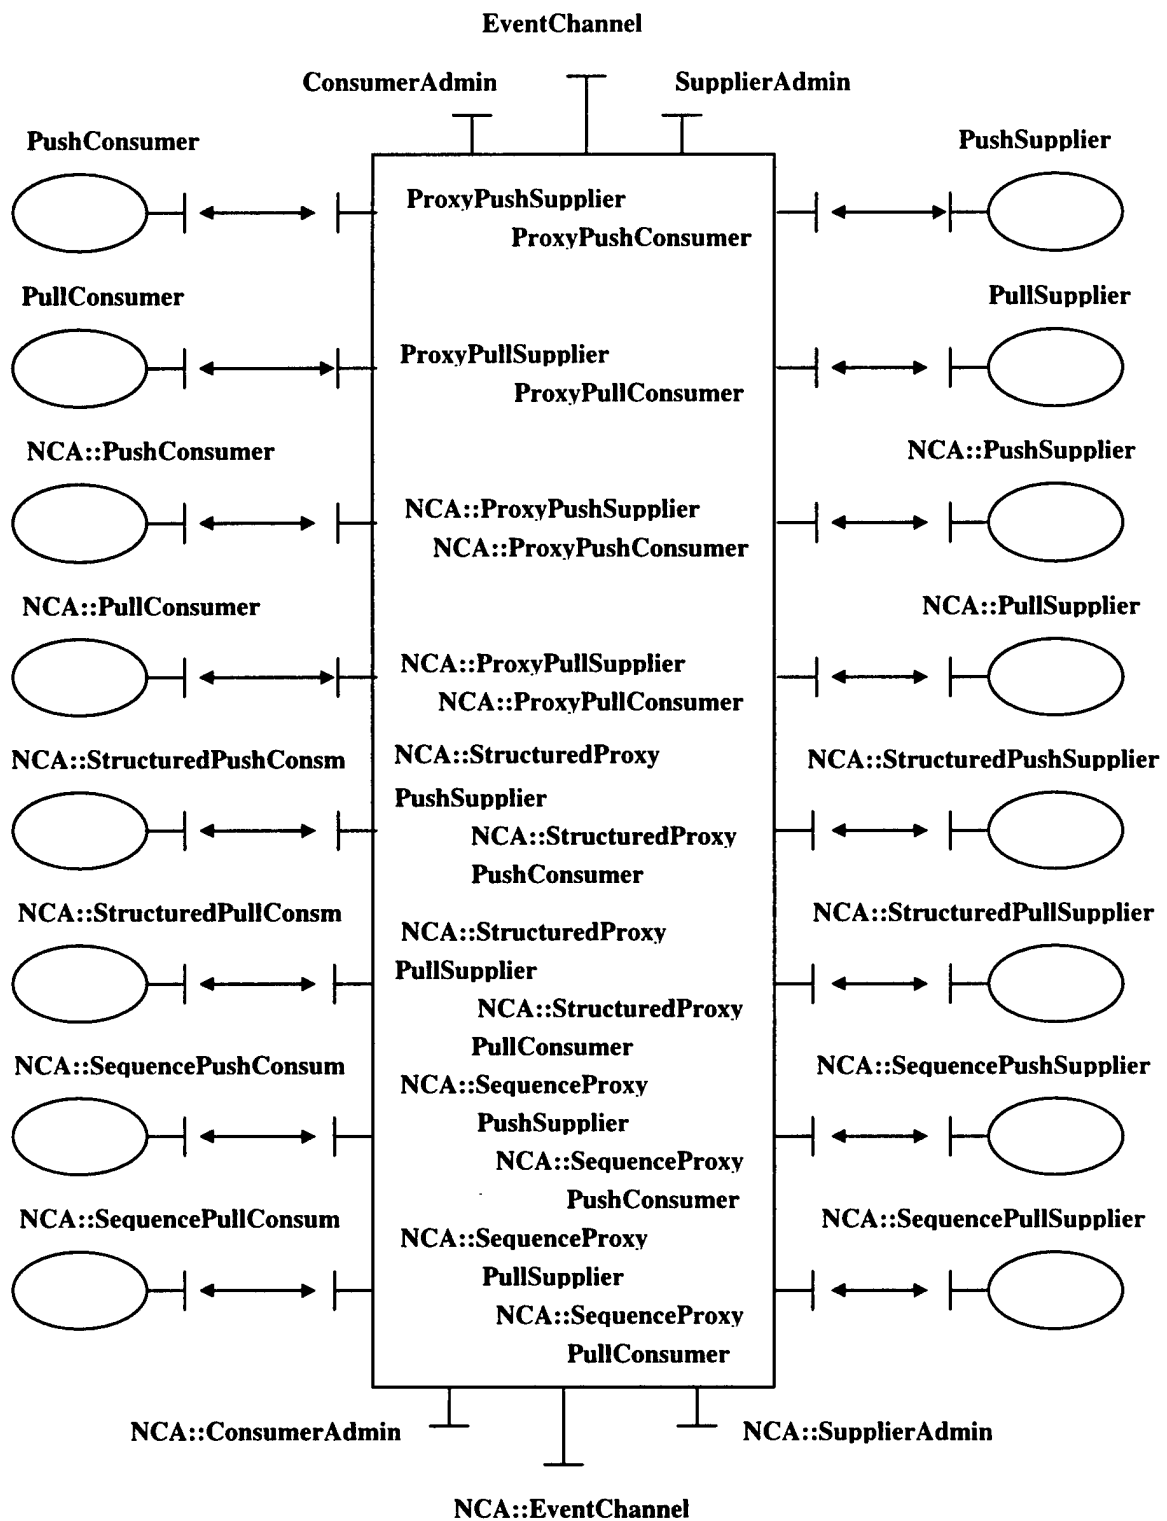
EventChannel

ConsumerAdmin

SupplierAdmin

PushConsumer

PushSupplier

ProxyPushSupplier

ProxyPushConsumer

PullConsumer

PullSupplier

ProxyPullSupplier

ProxyPullConsumer

NCA::PushConsumer

NCA::PushSupplier

NCA::ProxyPushSupplier

NCA::ProxyPushConsumer

NCA::PullConsumer

NCA::PullSupplier

NCA::ProxyPullSupplier

NCA::ProxyPullConsumer

NCA::StructuredPushConsm

NCA::StructuredProxy PushSupplier

NCA::StructuredPushSupplier

NCA::StructuredProxy PushConsumer

NCA::StructuredPullConsm

NCA::StructuredProxy PullSupplier

NCA::StructuredPullSupplier

NCA::StructuredProxy PullConsumer

NCA::SequencePushConsum

NCA::SequenceProxy PushSupplier

NCA::SequencePushSupplier

NCA::SequenceProxy PushConsumer

NCA::SequencePullConsum

NCA::SequenceProxy PullSupplier

NCA::SequencePullSupplier

NCA::SequenceProxy PullConsumer

NCA::ConsumerAdmin

NCA::SupplierAdmin

NCA::EventChannel